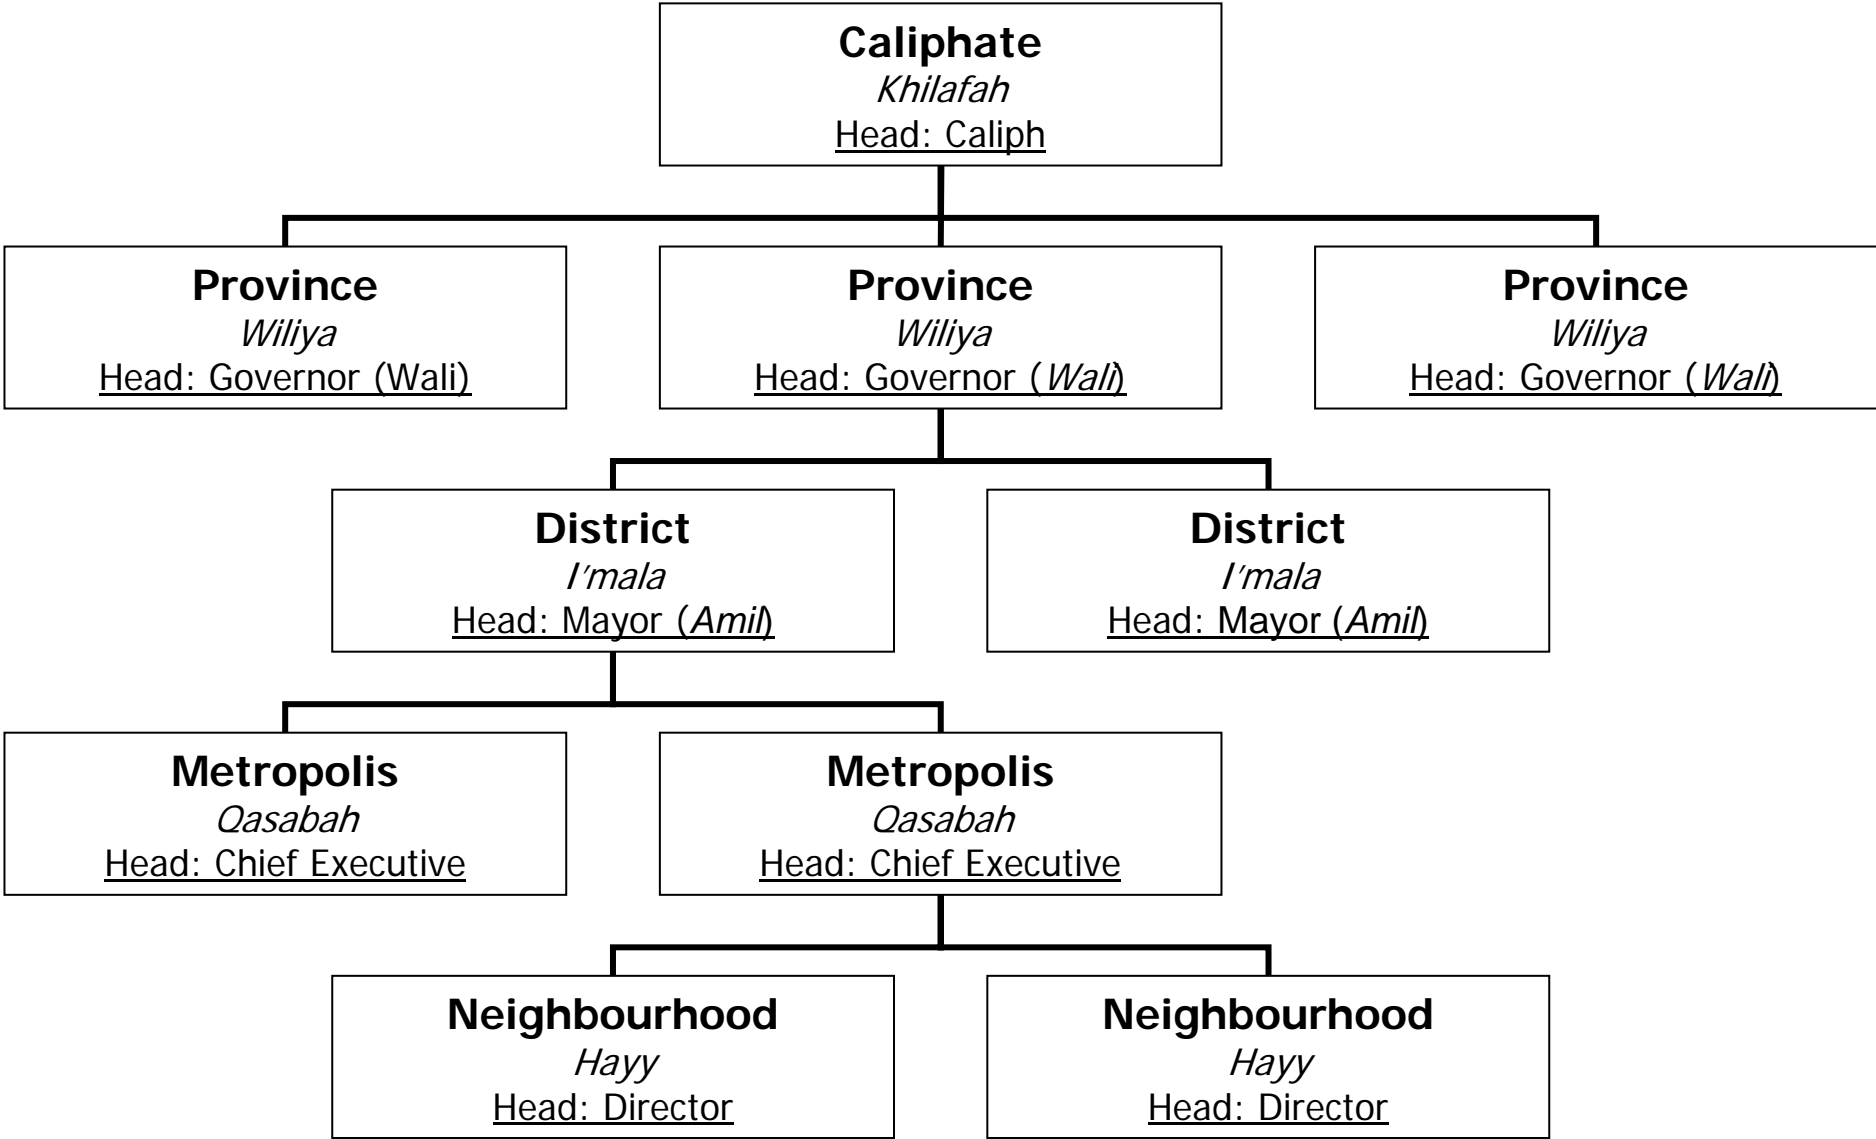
Caliphate
Khilafah
Head: Caliph

Province
Wiliya
Head: Governor (Wali)

Province
Wiliya
Head: Governor (Wali)

Province
Wiliya
Head: Governor (Wali)

District
I'mala
Head: Mayor (Amil)

District
I'mala
Head: Mayor (Amil)

Metropolis
Qasabah
Head: Chief Executive

Metropolis
Qasabah
Head: Chief Executive

Neighbourhood
Hayy
Head: Director

Neighbourhood
Hayy
Head: Director